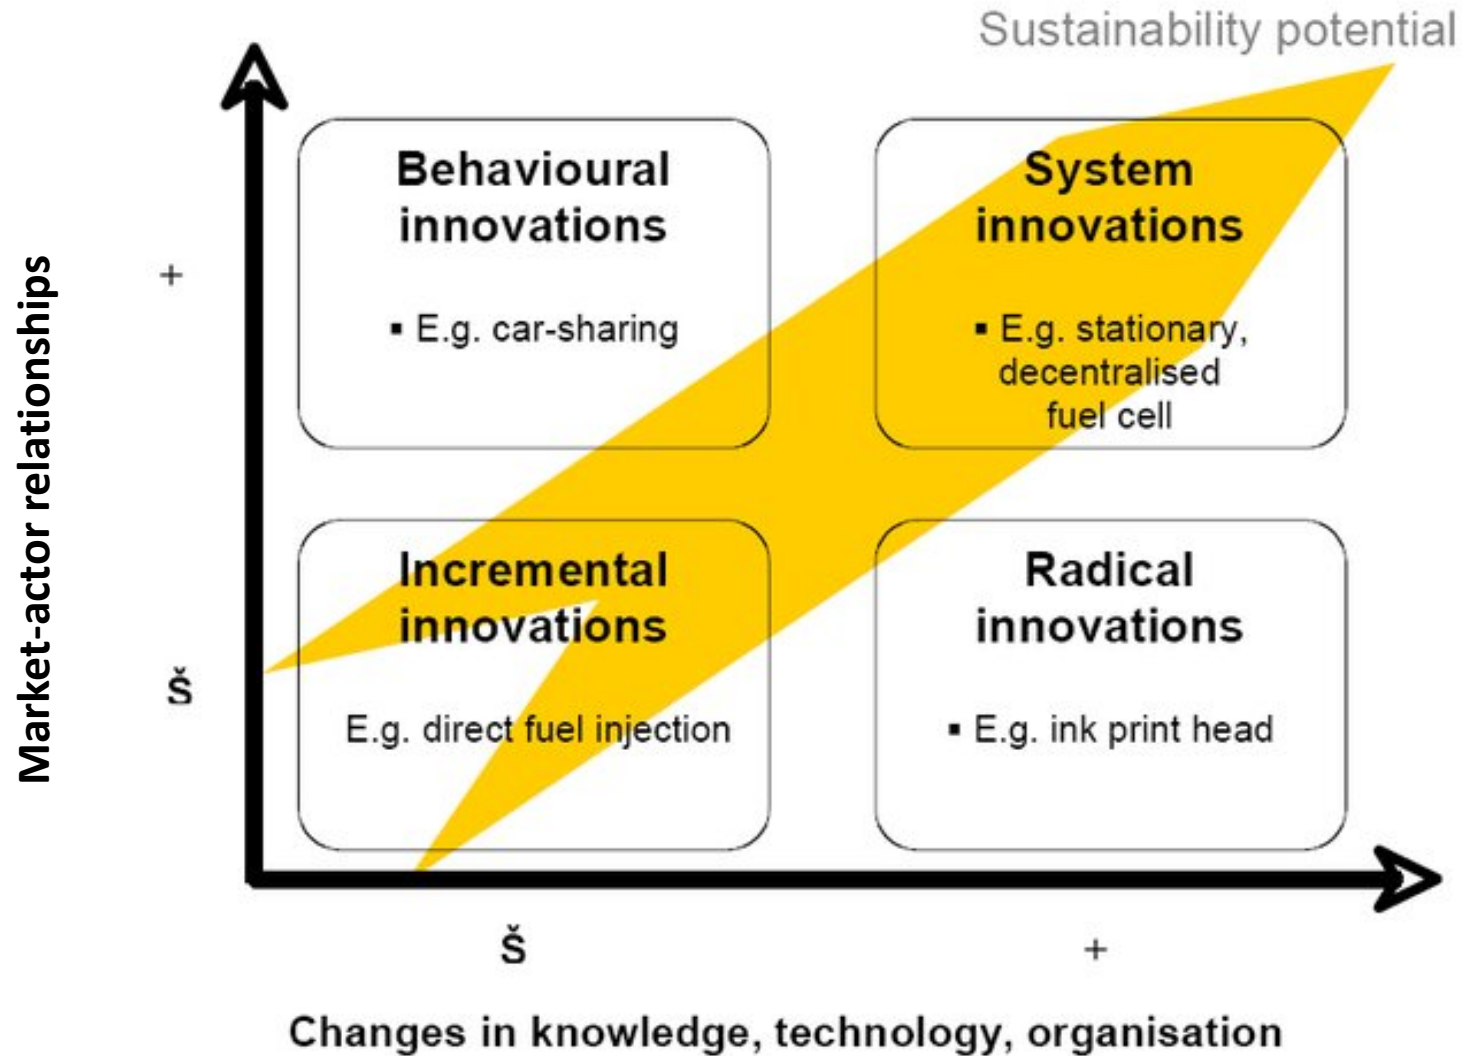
Sustainability potential

Market-actor relationships

+

Š

Behavioural innovations

▪ E.g. car-sharing

System innovations

▪ E.g. stationary, decentralised fuel cell

Incremental innovations

E.g. direct fuel injection

Radical innovations

▪ E.g. ink print head

Š

+

Changes in knowledge, technology, organisation